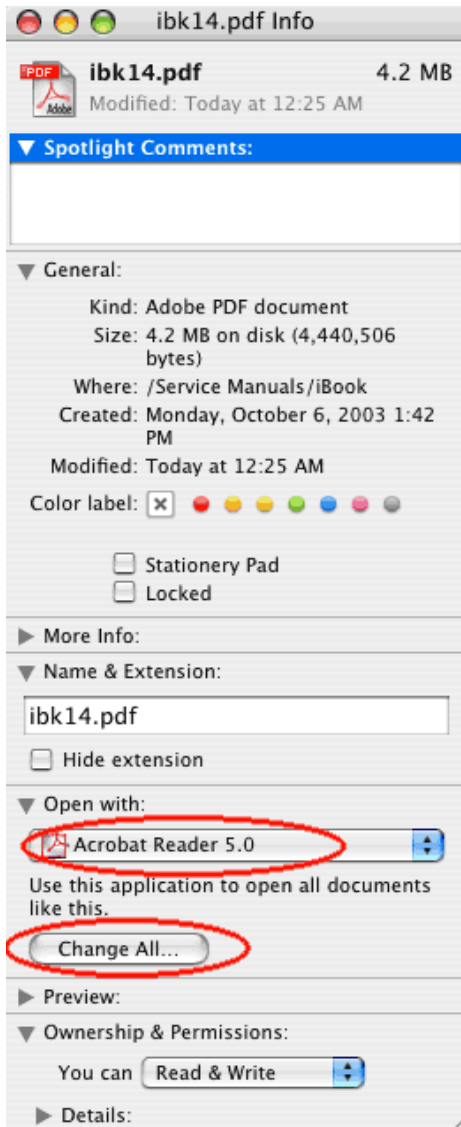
ibk14.pdf Info

PDF Adobe

ibk14.pdf 4.2 MB
Modified: Today at 12:25 AM

Spotlight Comments:

General:

Kind: Adobe PDF document
Size: 4.2 MB on disk (4,440,506 bytes)
Where: /Service Manuals/iBook
Created: Monday, October 6, 2003 1:42 PM
Modified: Today at 12:25 AM
Color label: ✕

Stationery Pad
Locked

More Info:

Name & Extension:

ibk14.pdf

Hide extension

Open with:

Acrobat Reader 5.0

Use this application to open all documents like this.

Change All...

Preview:

Ownership & Permissions:

You can Read & Write

Details: